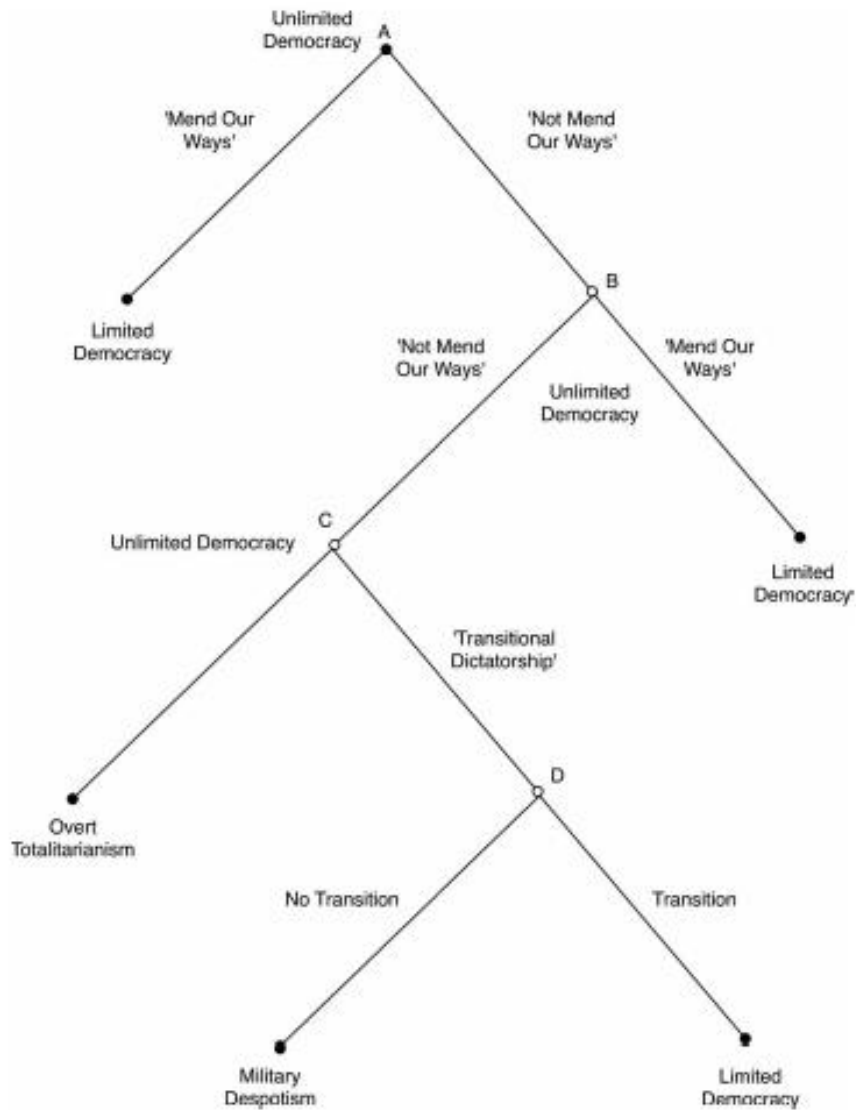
Unlimited Democracy

A

'Mend Our Ways'

'Not Mend Our Ways'

Limited Democracy

B

'Not Mend Our Ways'

Unlimited Democracy

'Mend Our Ways'

C

Unlimited Democracy

Limited Democracy'

'Transitional Dictatorship'

Overt Totalitarianism

D

No Transition

Transition

Military Despotism

Limited Democracy